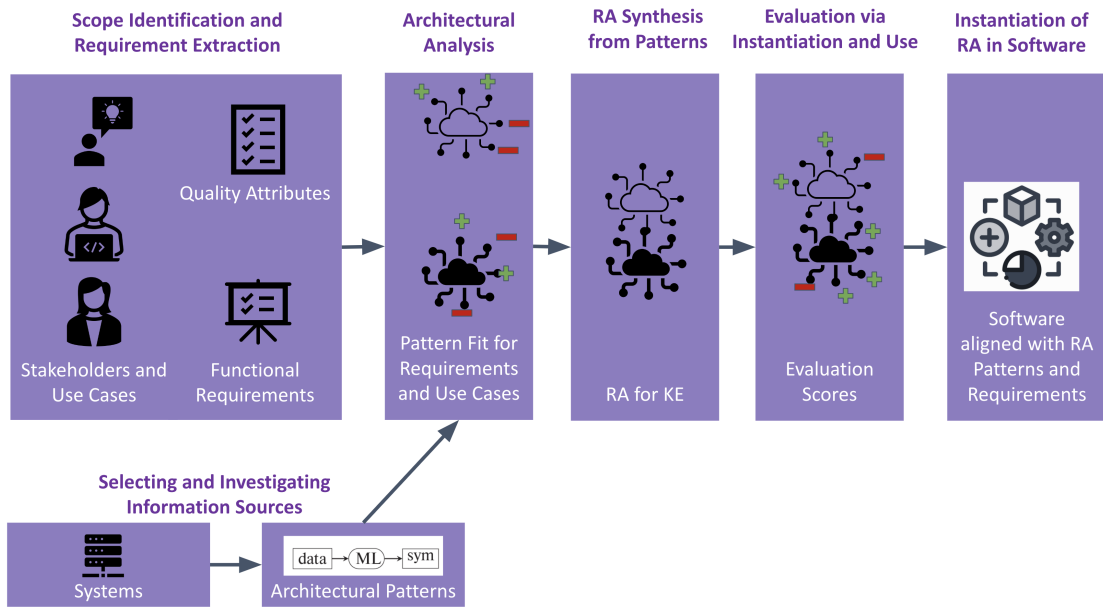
Scope Identification and Requirement Extraction

Quality Attributes

Stakeholders and Use Cases

Functional Requirements

Architectural Analysis

Pattern Fit for Requirements and Use Cases

RA Synthesis from Patterns

RA for KE

Evaluation via Instantiation and Use

Evaluation Scores

Instantiation of RA in Software

Software aligned with RA Patterns and Requirements

Selecting and Investigating Information Sources

Systems

data ML sym

Architectural Patterns